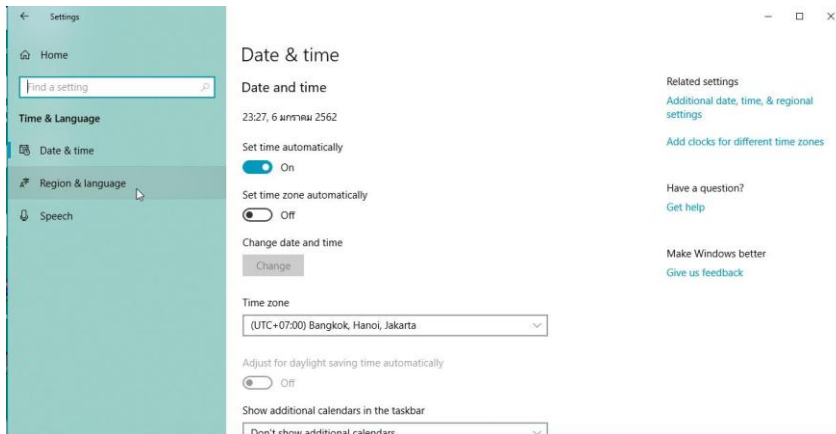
Settings

Home

Find a setting

Time & Language

Date & time

Region & language

Speech

Date & time

Date and time

23:27, 6 มกราคม 2562

Set time automatically

On

Set time zone automatically

Off

Change date and time

Change

Time zone

(UTC+07:00) Bangkok, Hanoi, Jakarta

Adjust for daylight saving time automatically

Off

Show additional calendars in the taskbar

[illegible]

Related settings

Additional date, time, & regional settings

Add clocks for different time zones

Have a question?

Get help

Make Windows better

Give us feedback